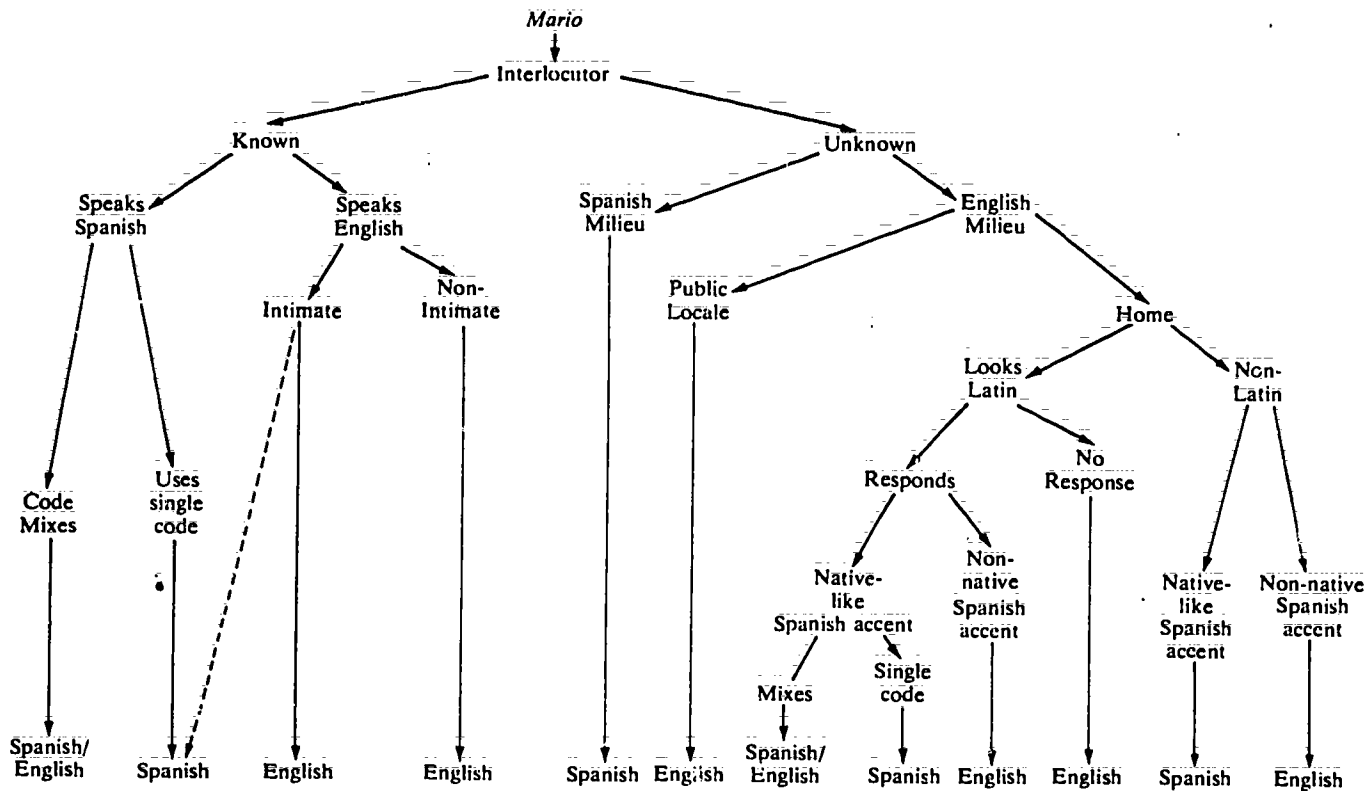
Mario

Interlocutor

Known

Unknown

Speaks Spanish

Speaks English

Spanish Milieu

English Milieu

Intimate

Non-Intimate

Public Locale

Home

Looks Latin

Non-Latin

Code Mixes

Uses single code

Responds

No Response

Native-like Spanish accent

Non-native Spanish accent

Native-like Spanish accent

Non-native Spanish accent

Mixes

Single code

Spanish/English

Spanish

English

English

Spanish

English

Spanish/English

Spanish

English

English

Spanish

English